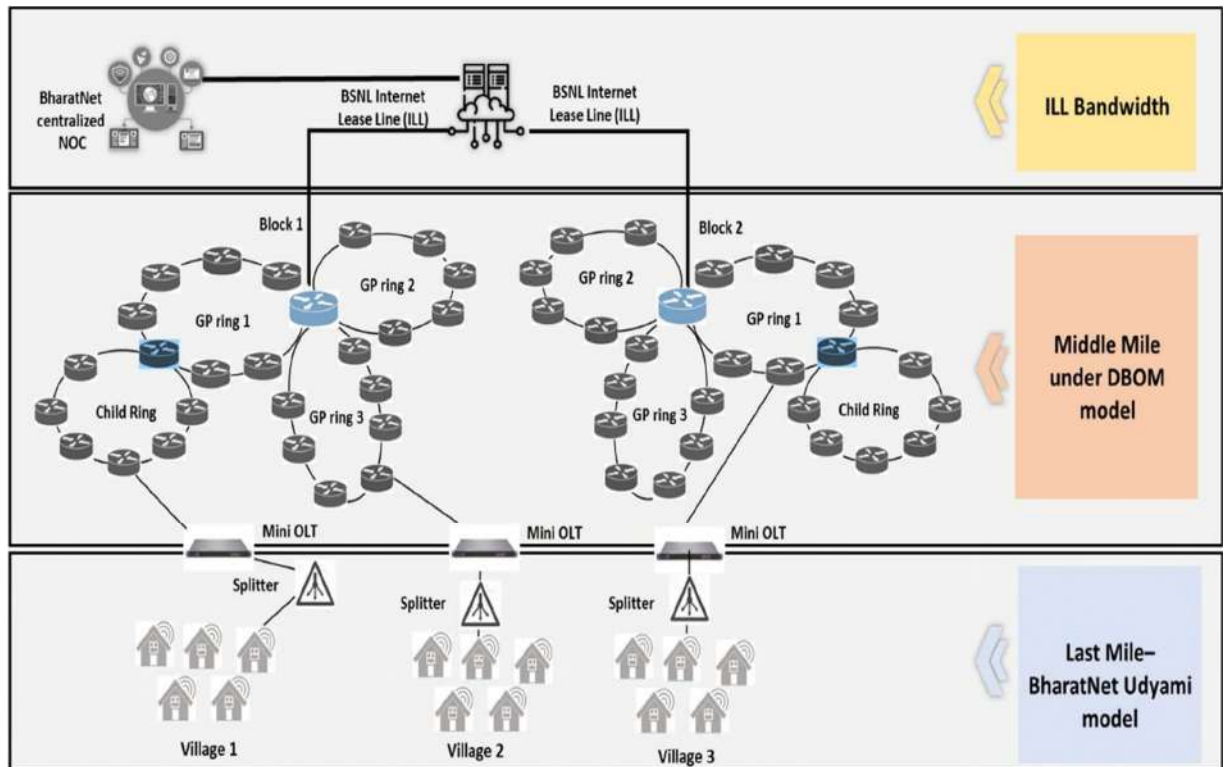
BharatNet centralized NOC

BSNL Internet Lease Line (ILL)

BSNL Internet Lease Line (ILL)

ILL Bandwidth

Block 1

GP ring 2

GP ring 1

Child Ring

GP ring 3

Block 2

GP ring 2

GP ring 1

GP ring 3

Child Ring

Middle Mile under DBOM model

Mini OLT

Mini OLT

Mini OLT

Splitter

Splitter

Splitter

Last Mile–BharatNet Udyami model

Village 1

Village 2

Village 3